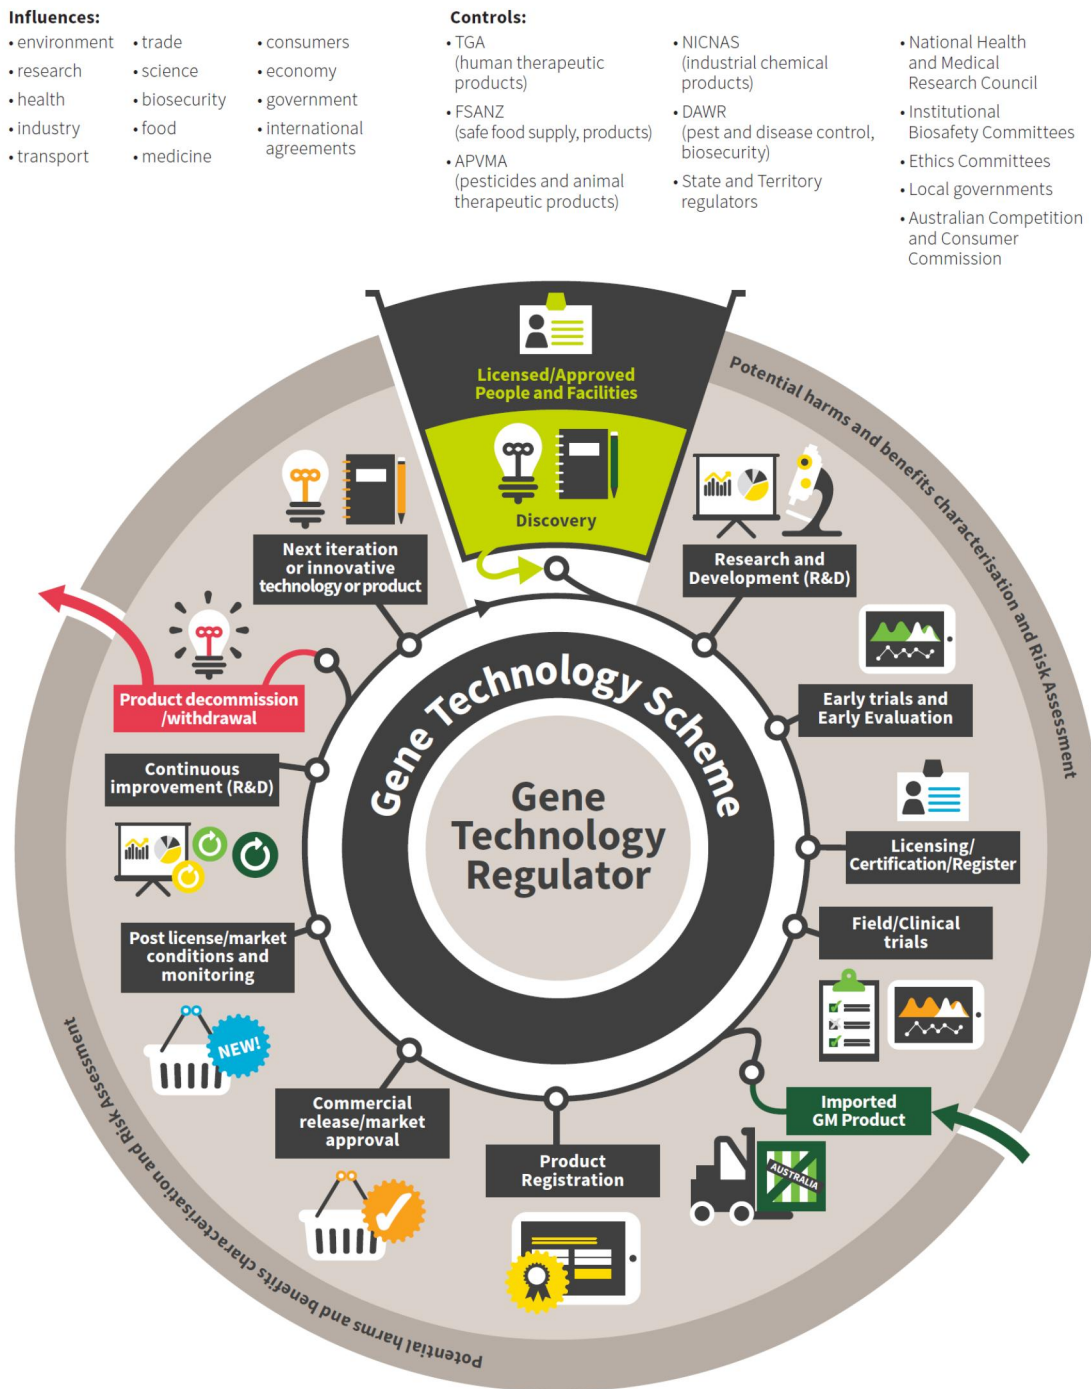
Influences:
• environment
• research
• health
• industry
• transport
• trade
• science
• biosecurity
• food
• medicine
• consumers
• economy
• government
• international agreements

Controls:
• TGA (human therapeutic products)
• FSANZ (safe food supply, products)
• APVMA (pesticides and animal therapeutic products)
• NICNAS (industrial chemical products)
• DAWR (pest and disease control, biosecurity)
• State and Territory regulators
• National Health and Medical Research Council
• Institutional Biosafety Committees
• Ethics Committees
• Local governments
• Australian Competition and Consumer Commission

Licensed/Approved People and Facilities

Discovery

Potential harms and benefits characterisation and Risk Assessment

Next iteration or innovative technology or product

Research and Development (R&D)

Product decommission /withdrawal

Early trials and Early Evaluation

Continuous improvement (R&D)

Gene Technology Scheme

Gene Technology Regulator

Licensing/ Certification/Register

Field/Clinical trials

Post license/market conditions and monitoring

NEW!

Imported GM Product

AUSTRALIA

Commercial release/market approval

Product Registration

Potential harms and benefits characterisation and Risk Assessment